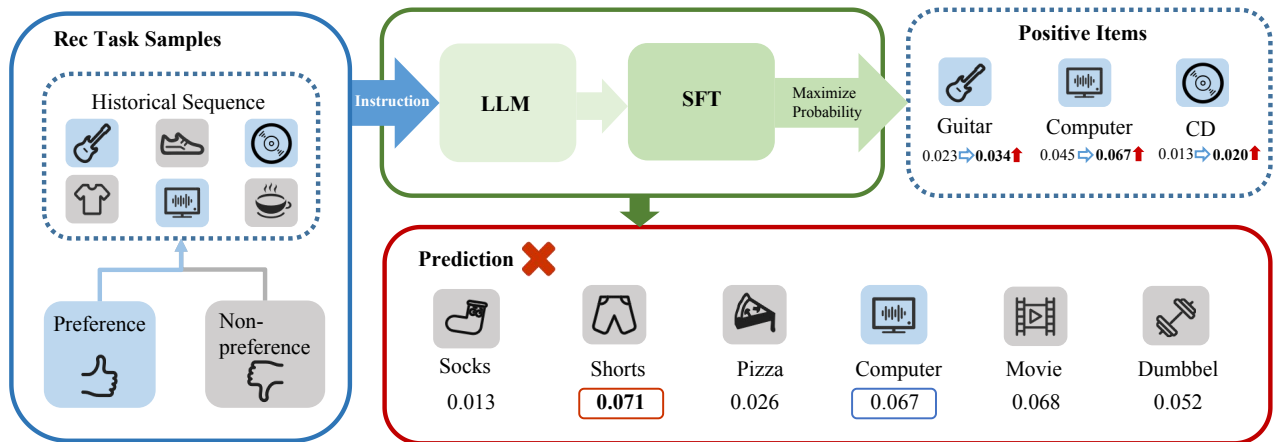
Rec Task Samples

Historical Sequence

Preference

Non-preference

Instruction

LLM

SFT

Maximize Probability

Positive Items

Guitar
0.023 ⇨ **0.034** ⬆

Computer
0.045 ⇨ **0.067** ⬆

CD
0.013 ⇨ **0.020** ⬆

Prediction ✖

| Socks | Shorts | Pizza | Computer | Movie | Dumbbel |
|---|---|---|---|---|---|
| 0.013 | **0.071** | 0.026 | 0.067 | 0.068 | 0.052 |